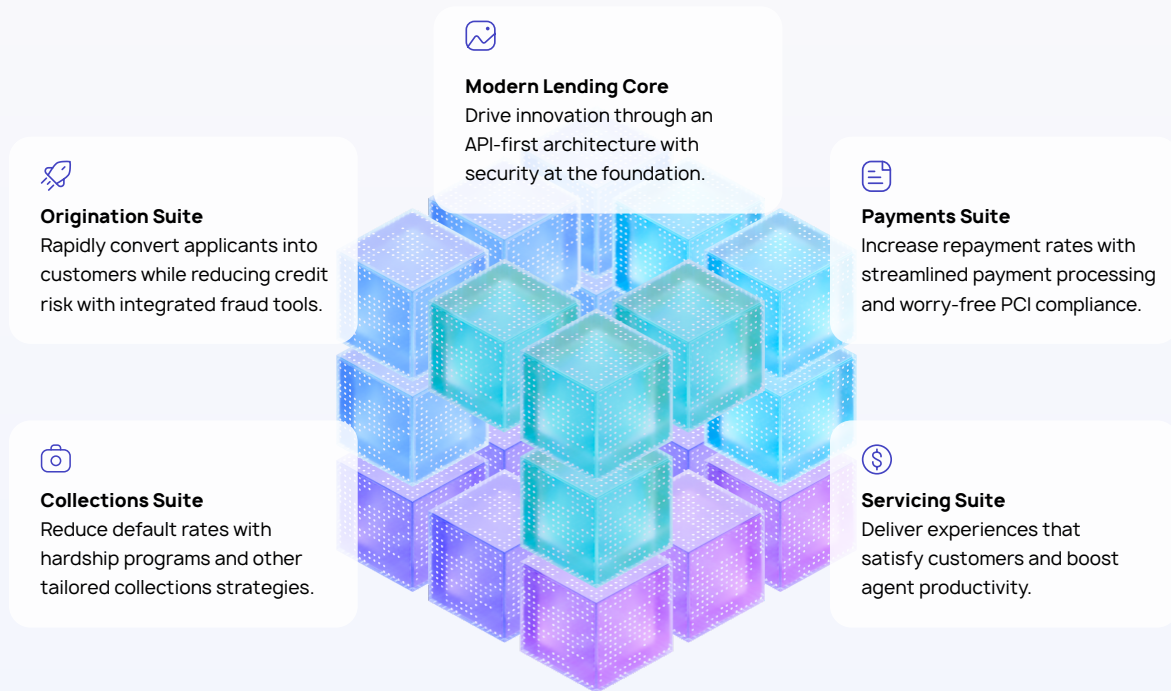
Modern Lending Core
Drive innovation through an API-first architecture with security at the foundation.

Origination Suite
Rapidly convert applicants into customers while reducing credit risk with integrated fraud tools.

Payments Suite
Increase repayment rates with streamlined payment processing and worry-free PCI compliance.

Collections Suite
Reduce default rates with hardship programs and other tailored collections strategies.

Servicing Suite
Deliver experiences that satisfy customers and boost agent productivity.